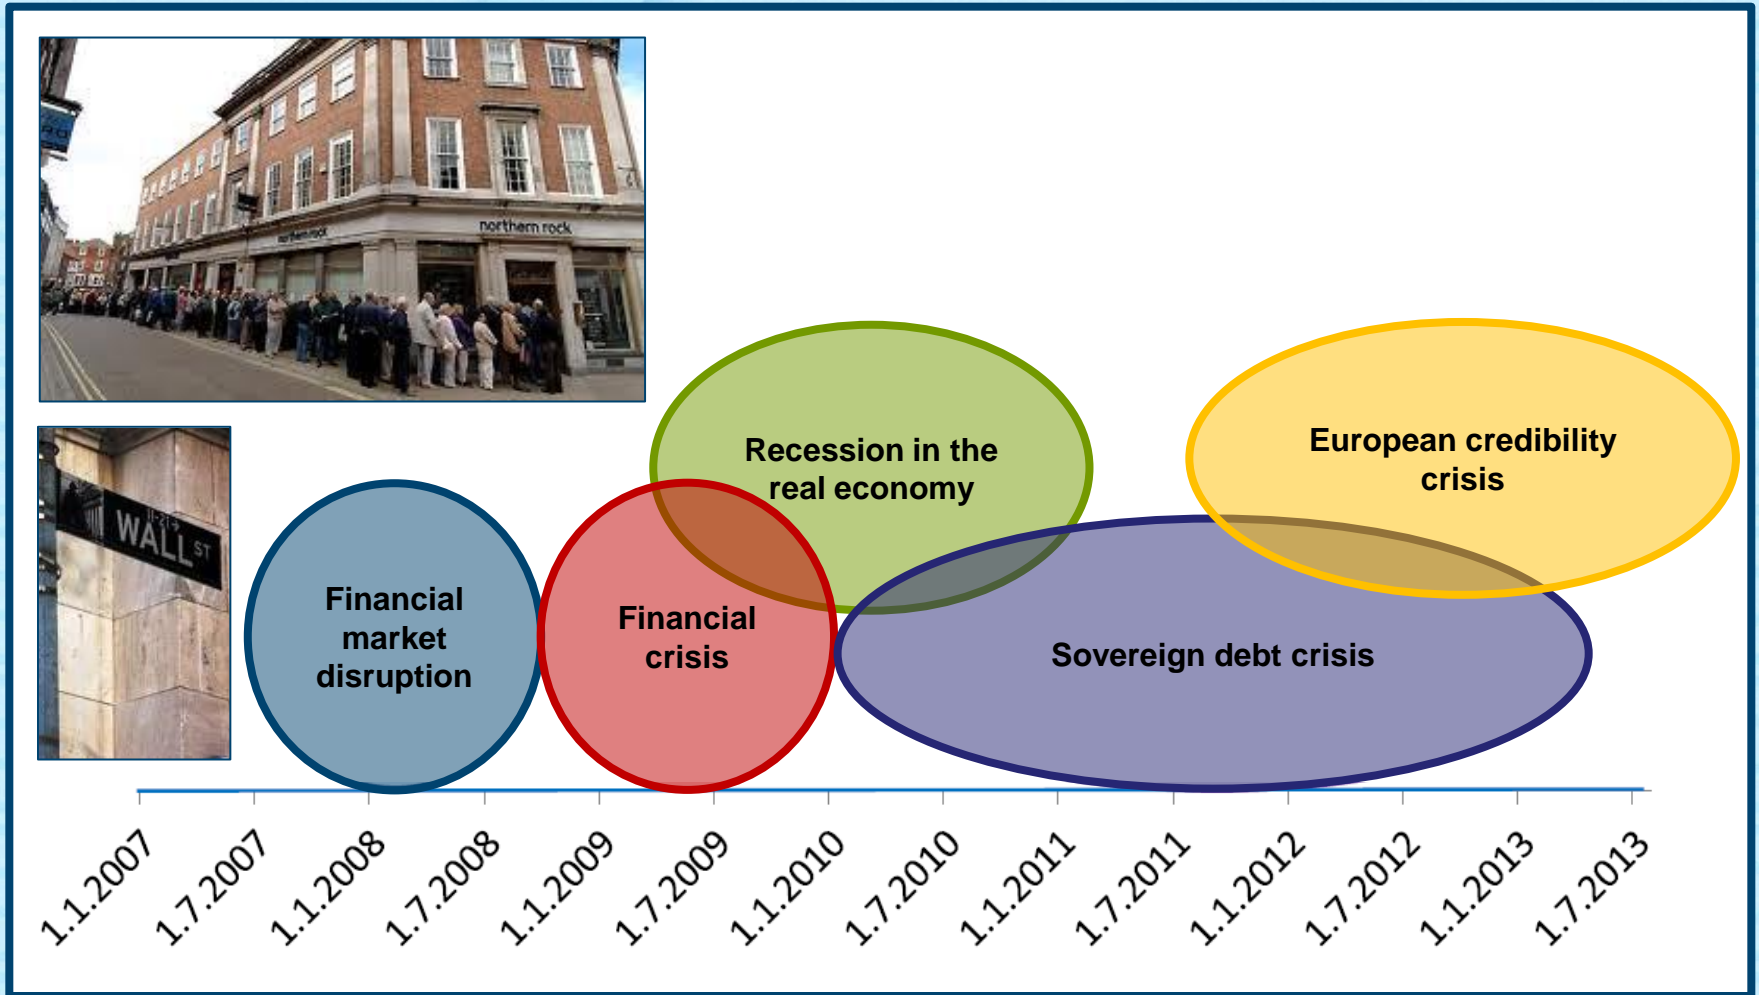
northern rock

northern rock

WALL ST

Financial market disruption

Recession in the real economy

Financial crisis

European credibility crisis

Sovereign debt crisis

1.1.2007
1.7.2007
1.1.2008
1.7.2008
1.1.2009
1.7.2009
1.1.2010
1.7.2010
1.1.2011
1.7.2011
1.1.2012
1.7.2012
1.1.2013
1.7.2013